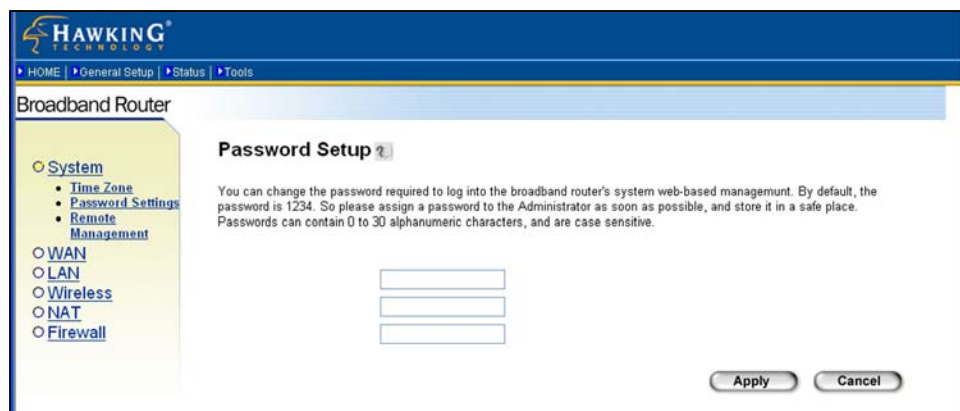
HAWKING®
TECHNOLOGY

HOME | General Setup | Status | Tools

Broadband Router

System
Time Zone
Password Settings
Remote Management
WAN
LAN
Wireless
NAT
Firewall

Password Setup

You can change the password required to log into the broadband router's system web-based managemunt. By default, the password is 1234. So please assign a password to the Administrator as soon as possible, and store it in a safe place. Passwords can contain 0 to 30 alphanumeric characters, and are case sensitive.

Apply Cancel